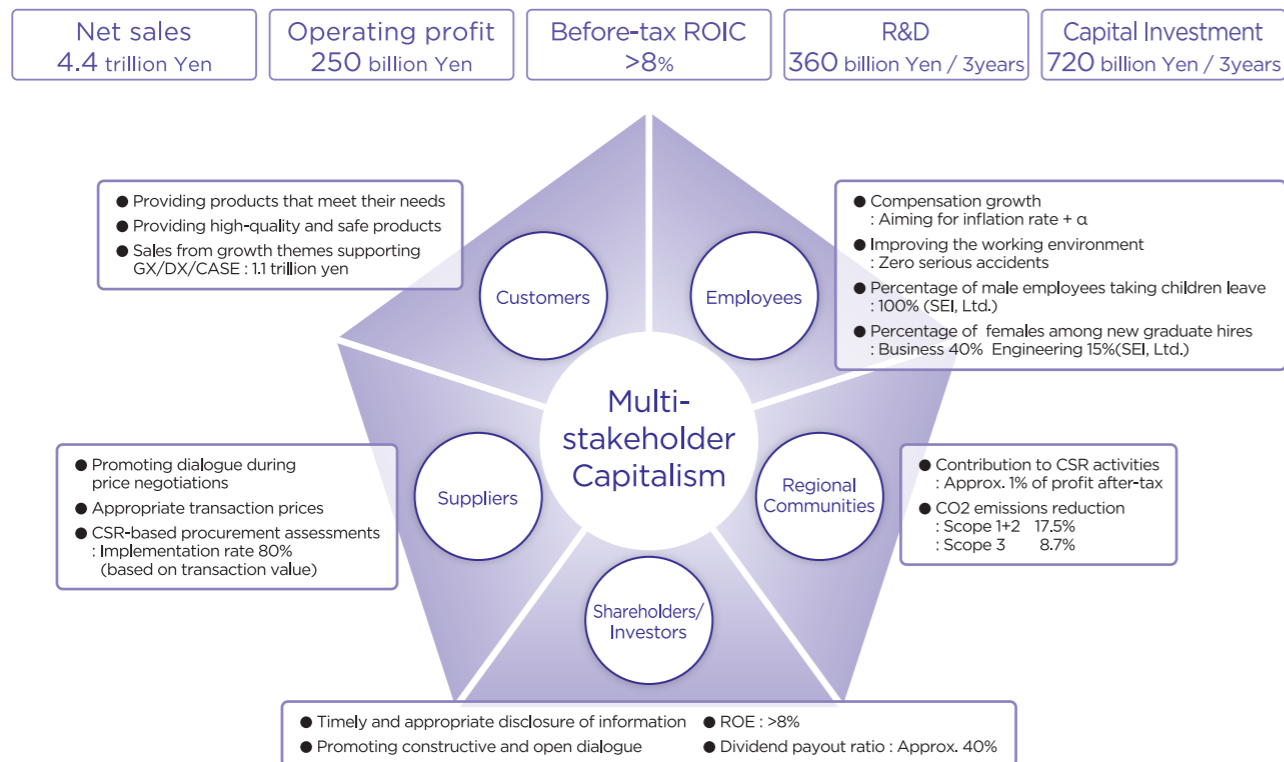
Net sales
4.4 trillion Yen

Operating profit
250 billion Yen

Before-tax ROIC
>8%

R&D
360 billion Yen / 3years

Capital Investment
720 billion Yen / 3years

● Providing products that meet their needs
● Providing high-quality and safe products
● Sales from growth themes supporting GX/DX/CASE : 1.1 trillion yen

● Compensation growth
: Aiming for inflation rate + α
● Improving the working environment
: Zero serious accidents
● Percentage of male employees taking children leave
: 100% (SEI, Ltd.)
● Percentage of females among new graduate hires
: Business 40% Engineering 15%(SEI, Ltd.)

Customers

Employees

Multi-stakeholder Capitalism

● Promoting dialogue during price negotiations
● Appropriate transaction prices
● CSR-based procurement assessments
: Implementation rate 80%
(based on transaction value)

Suppliers

Regional Communities

● Contribution to CSR activities
: Approx. 1% of profit after-tax
● CO2 emissions reduction
: Scope 1+2 17.5%
: Scope 3 8.7%

Shareholders/ Investors

● Timely and appropriate disclosure of information
● Promoting constructive and open dialogue
● ROE : >8%
● Dividend payout ratio : Approx. 40%